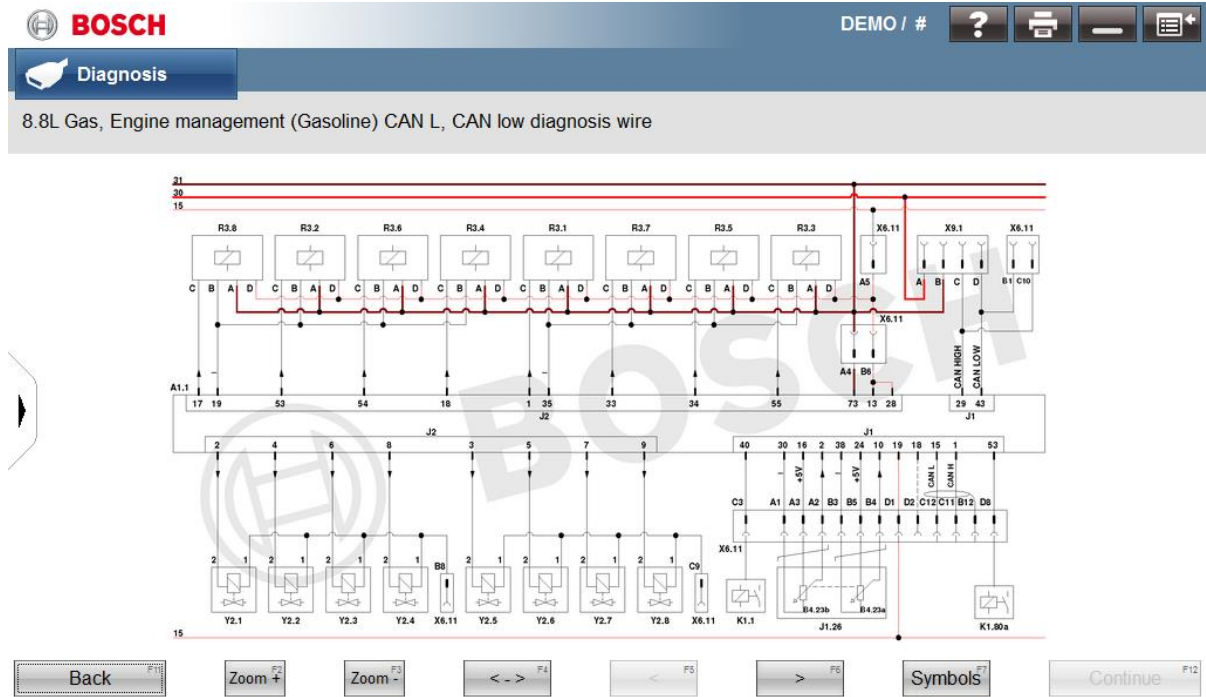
BOSCH

DEMO / #

Diagnosis

8.8L Gas, Engine management (Gasoline) CAN L, CAN low diagnosis wire

31
30
15

R3.8 R3.2 R3.6 R3.4 R3.1 R3.7 R3.5 R3.3

X6.11 X9.1 X6.11

C B A D C B A D C B A D C B A D C B A D C B A D C B A D C B A D

A5 A B C D B1 C10

X6.11

A4 B6

CAN HIGH CAN LOW

A1.1 17 19 53 54 18 1 35 33 34 55 73 13 28 29 43

J2 J1

J2 J1

2 4 6 8 3 5 7 9 40 30 16 2 38 24 10 19 18 15 1 53

+5V +5V CAN L CAN H

C3 A1 A3 A2 B3 B5 B4 D1 D2 C12 C11 B12 D8

X6.11

2 1 2 1 2 1 2 1 B8 2 1 2 1 2 1 2 1 C9

Y2.1 Y2.2 Y2.3 Y2.4 X6.11 Y2.5 Y2.6 Y2.7 Y2.8 X6.11 K1.1 B4.23b B4.23a J1.26 K1.80a

15

Back F1 Zoom + F2 Zoom - F3 < - > F4 < F5 > F6 Symbols F7 Continue F12